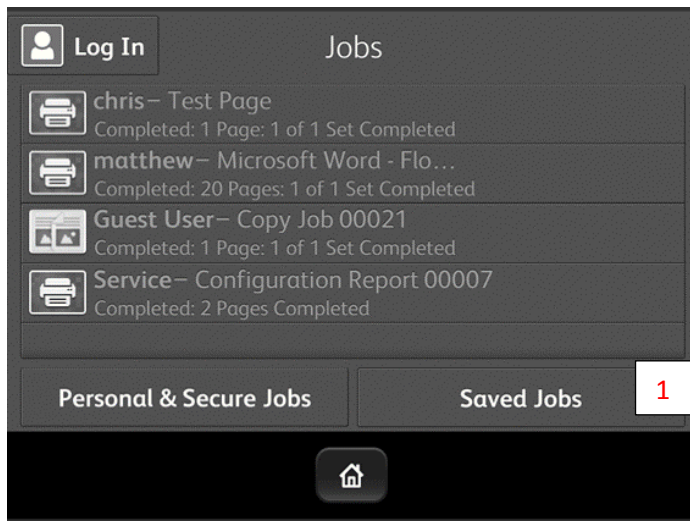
Log In

Jobs

chris– Test Page
Completed: 1 Page: 1 of 1 Set Completed

matthew– Microsoft Word - Flo...
Completed: 20 Pages: 1 of 1 Set Completed

Guest User– Copy Job 00021
Completed: 1 Page: 1 of 1 Set Completed

Service– Configuration Report 00007
Completed: 2 Pages Completed

Personal & Secure Jobs

Saved Jobs

1